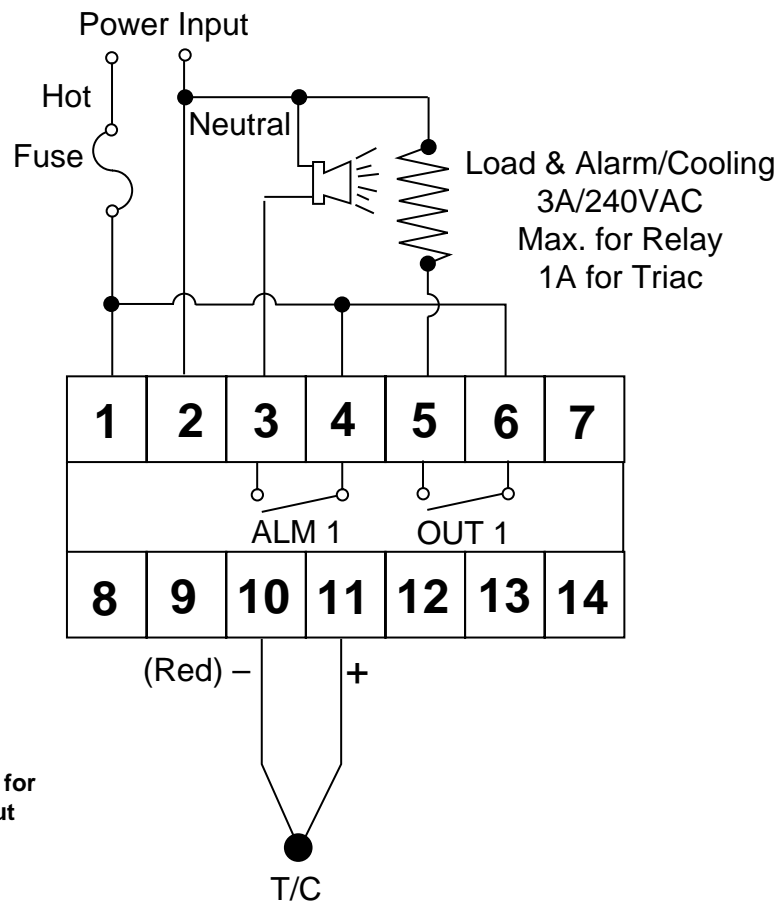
Power Input

Hot

Fuse

Neutral

Load & Alarm/Cooling
3A/240VAC
Max. for Relay
1A for Triac

| 1 | 2 | 3 | 4 | 5 | 6 | 7 |
|---|---|---|---|---|---|---|

ALM 1

OUT 1

| 8 | 9 | 10 | 11 | 12 | 13 | 14 |
|---|---|---|---|---|---|---|

(Red) –

+

for
ut

T/C